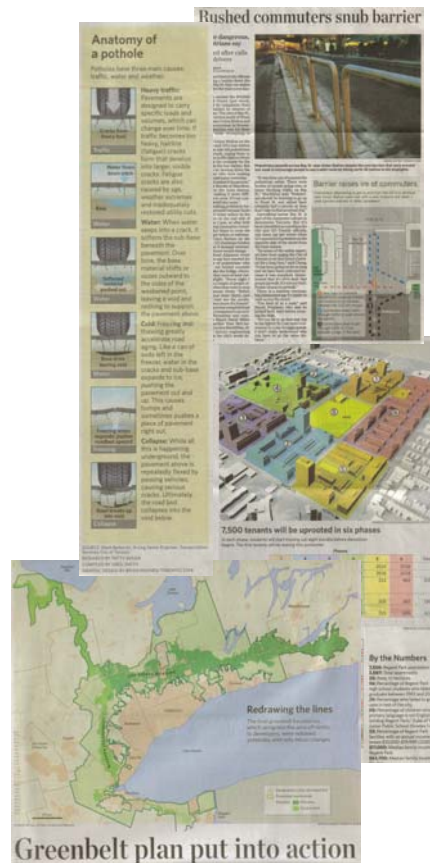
Rushed commuters snub barrier

Anatomy of a pothole

Potholes have three main causes: traffic, water and weather.

Heavy traffic: Pavements are designed to carry specific loads and volumes, which can change over time. If traffic becomes too heavy, hairline (fatigue) cracks form that develop into larger, visible cracks. Fatigue cracks are also caused by age, weather extremes and inadequately restored utility cuts.

Water: When water seeps into a crack, it softens the sub-base beneath the pavement. Over time, the base material shifts or oozes outward to the sides of the weakened point, leaving a void and settling to support the pavement above.

Cold: Freezing and thawing greatly accelerate road aging. Like a can of soda left in the freezer, water in the cracks and sub-base expands to ice, pushing the pavement out and up. This causes bumps and sometimes pushes a piece of pavement right out.

Collapse: While all this is happening underground, the pavement above is repeatedly flexed by passing vehicles, causing serious cracks. Ultimately, the road just collapses into the void below.

Traffic

Water

Freezing

Collapse

Barrier raises ire of commuters

7,500 tenants will be uprooted in six phases

By the Numbers

Redrawing the lines

Greenbelt plan put into action